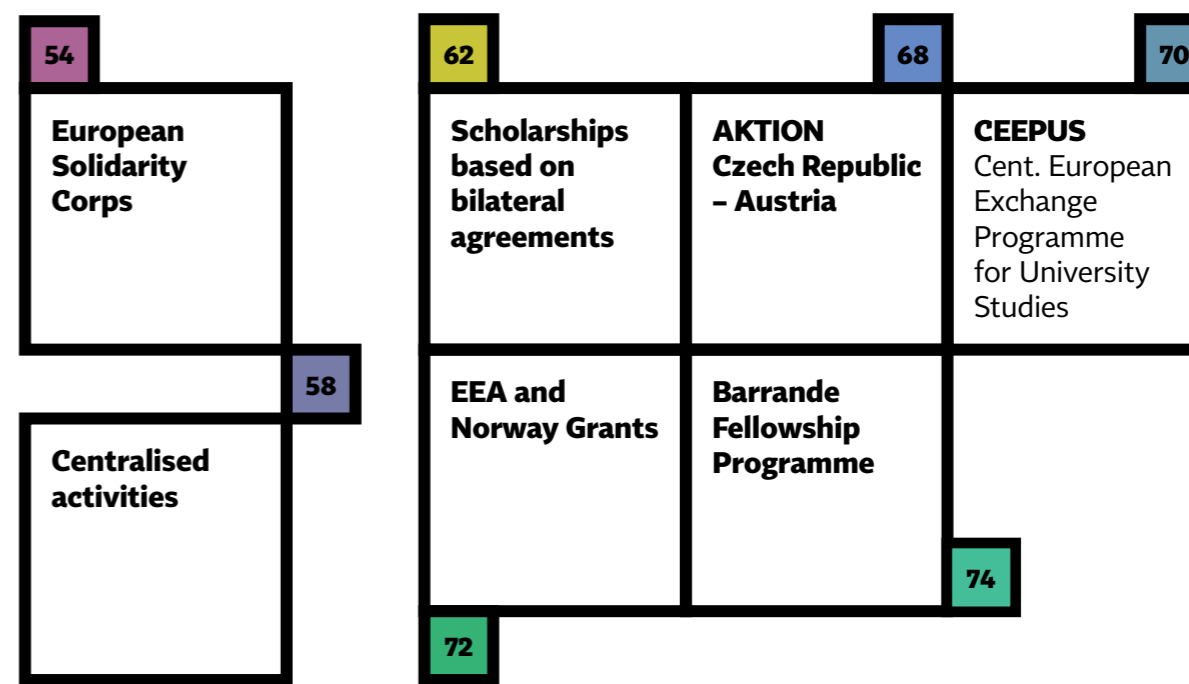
54

European Solidarity Corps

58

Centralised activities

62

Scholarships based on bilateral agreements

68

AKTION Czech Republic – Austria

70

CEEPUS Cent. European Exchange Programme for University Studies

EEA and Norway Grants

72

Barrande Fellowship Programme

74